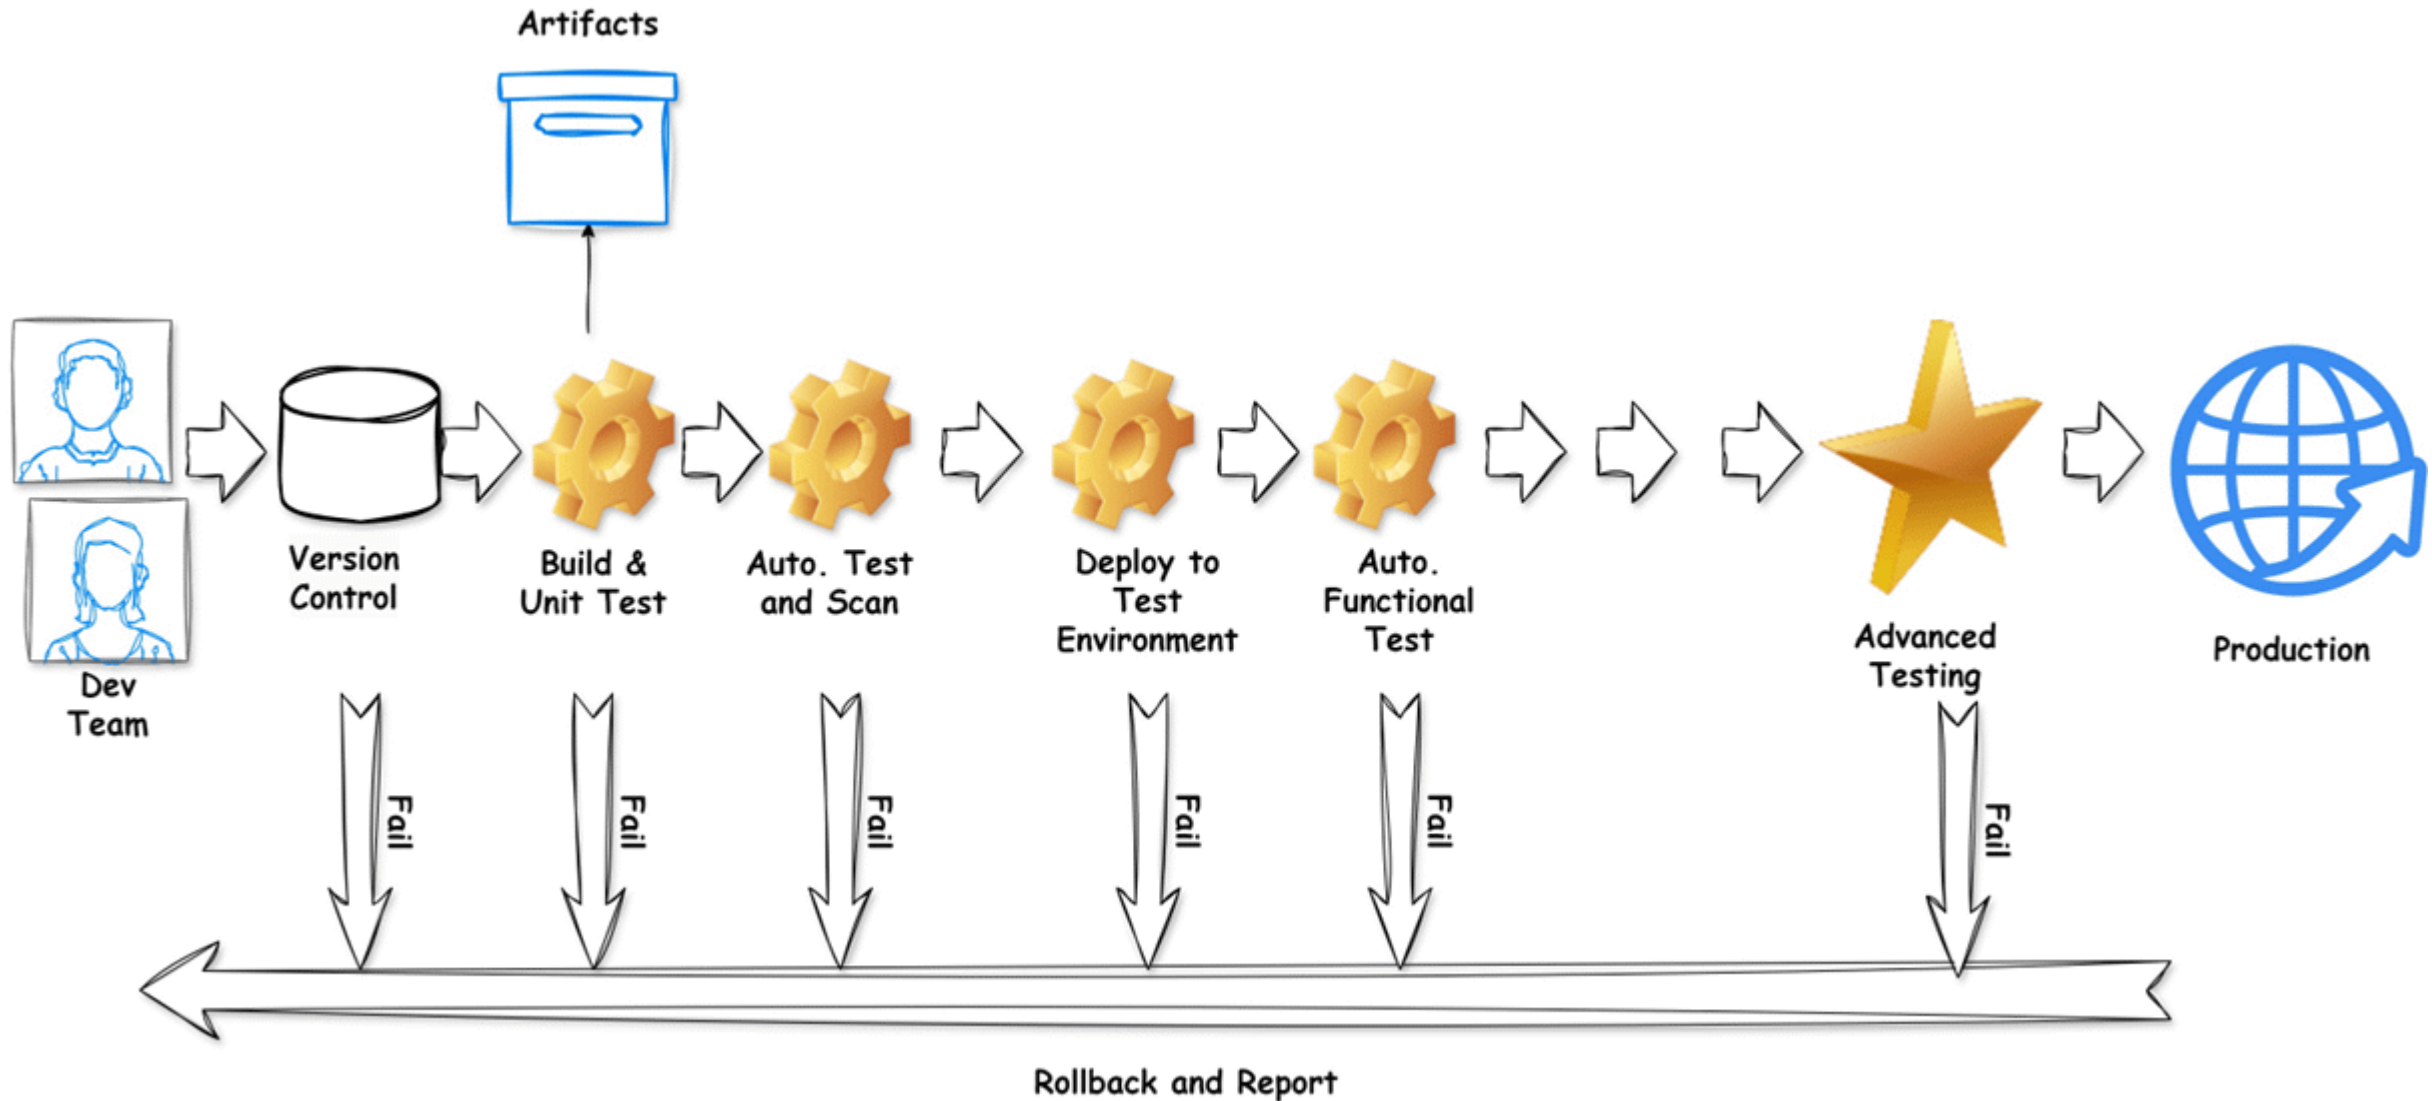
Artifacts

Dev Team

Version Control

Build & Unit Test

Auto. Test and Scan

Deploy to Test Environment

Auto. Functional Test

Advanced Testing

Production

Fail

Fail

Fail

Fail

Fail

Fail

Rollback and Report